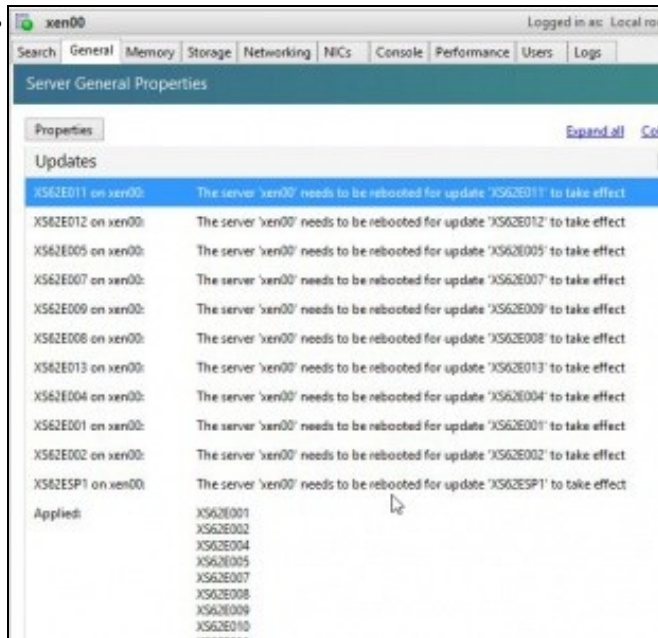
xen00

Logged in as: Local ro

Search General Memory Storage Networking NICs Console Performance Users Logs

Server General Properties

Properties

Expand all Co

Updates

| | |
|---|---|
| XS62E011 on xen00: | The server 'xen00' needs to be rebooted for update 'XS62E011' to take effect |
| XS62E012 on xen00: | The server 'xen00' needs to be rebooted for update 'XS62E012' to take effect |
| XS62E005 on xen00: | The server 'xen00' needs to be rebooted for update 'XS62E005' to take effect |
| XS62E007 on xen00: | The server 'xen00' needs to be rebooted for update 'XS62E007' to take effect |
| XS62E009 on xen00: | The server 'xen00' needs to be rebooted for update 'XS62E009' to take effect |
| XS62E008 on xen00: | The server 'xen00' needs to be rebooted for update 'XS62E008' to take effect |
| XS62E013 on xen00: | The server 'xen00' needs to be rebooted for update 'XS62E013' to take effect |
| XS62E004 on xen00: | The server 'xen00' needs to be rebooted for update 'XS62E004' to take effect |
| XS62E001 on xen00: | The server 'xen00' needs to be rebooted for update 'XS62E001' to take effect |
| XS62E002 on xen00: | The server 'xen00' needs to be rebooted for update 'XS62E002' to take effect |
| XS62ESP1 on xen00: | The server 'xen00' needs to be rebooted for update 'XS62ESP1' to take effect |
| Applied: | XS62E001 XS62E002 XS62E004 XS62E005 XS62E007 XS62E008 XS62E009 XS62E010 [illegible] |